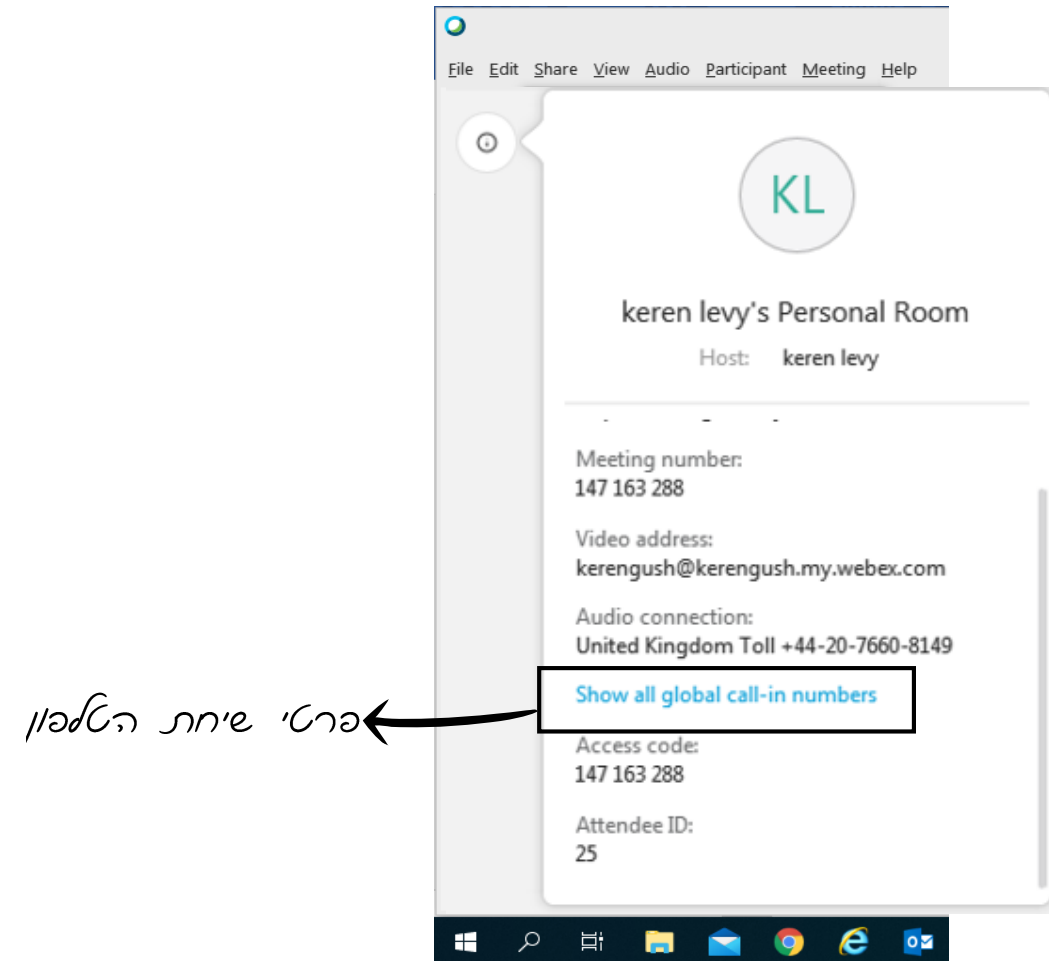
File Edit Share View Audio Participant Meeting Help

KL

keren levy's Personal Room

Host: keren levy

Meeting number:
147 163 288

Video address:
kerengush@kerengush.my.webex.com

Audio connection:
United Kingdom Toll +44-20-7660-8149

Show all global call-in numbers

פרטי שיחת הטלפון

Access code:
147 163 288

Attendee ID:
25